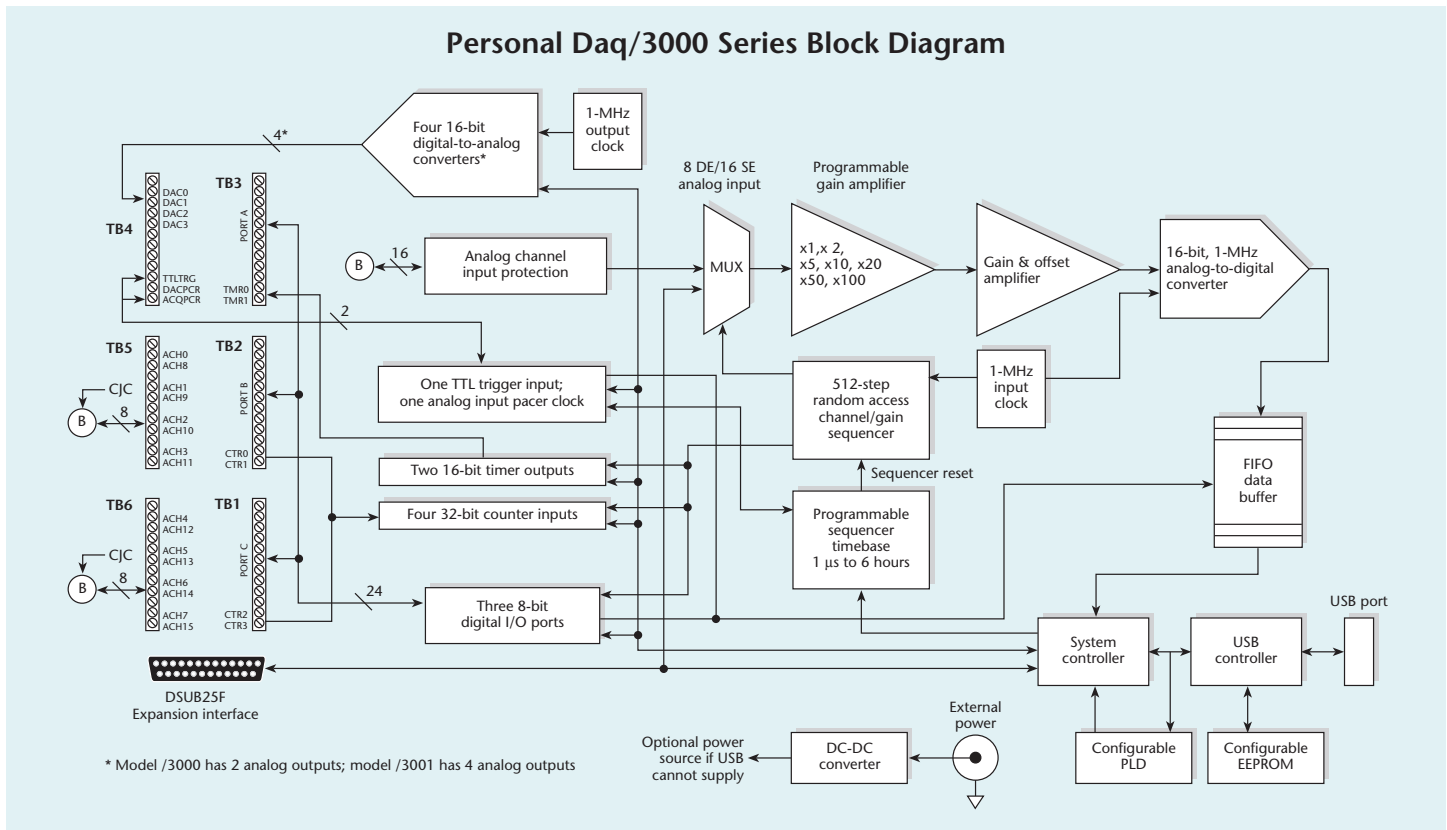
Personal Daq/3000 Series Block Diagram

4*

Four 16-bit digital-to-analog converters*

1-MHz output clock

TB4
DAC0
DAC1
DAC2
DAC3
TTLTRG
DACPCR
ACQPCR

TB3
PORT A
TMR0
TMR1

B
16

Analog channel input protection

8 DE/16 SE analog input

MUX

Programmable gain amplifier

x1,x 2, x5, x10, x20 x50, x100

Gain & offset amplifier

16-bit, 1-MHz analog-to-digital converter

2

TB5
ACH0
ACH8
ACH1
ACH9
ACH2
ACH10
ACH3
ACH11

CJC
B
8

TB2
PORT B
CTR0
CTR1

One TTL trigger input; one analog input pacer clock

512-step random access channel/gain sequencer

1-MHz input clock

Two 16-bit timer outputs

Sequencer reset

FIFO data buffer

TB6
ACH4
ACH12
ACH5
ACH13
ACH6
ACH14
ACH7
ACH15

CJC
B
8

TB1
PORT C
CTR2
CTR3

Four 32-bit counter inputs

Programmable sequencer timebase 1 µs to 6 hours

24

Three 8-bit digital I/O ports

USB port

System controller

USB controller

DSUB25F
Expansion interface

External power

Optional power source if USB cannot supply

DC-DC converter

Configurable PLD

Configurable EEPROM

* Model /3000 has 2 analog outputs; model /3001 has 4 analog outputs